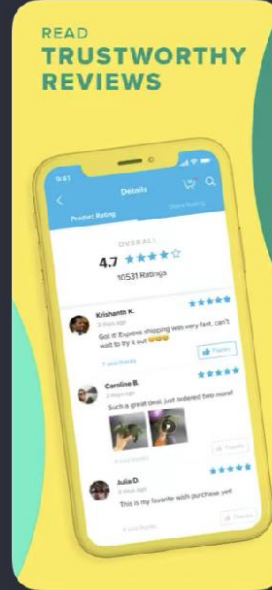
READ
TRUSTWORTHY
REVIEWS

9:41

Details

Product Rating

Store Rating

OVERALL

4.7 ★★★★☆

10531 Ratings

Krishanth K.

★★★★★

Got it! Express shipping was very fast, can't wait to try it out

Thanks

Caroline B.

★★★★★

Such a great deal, just ordered two more!

Thanks

Julia D.

★★★★★

This is my favorite wish purchase yet

Thanks